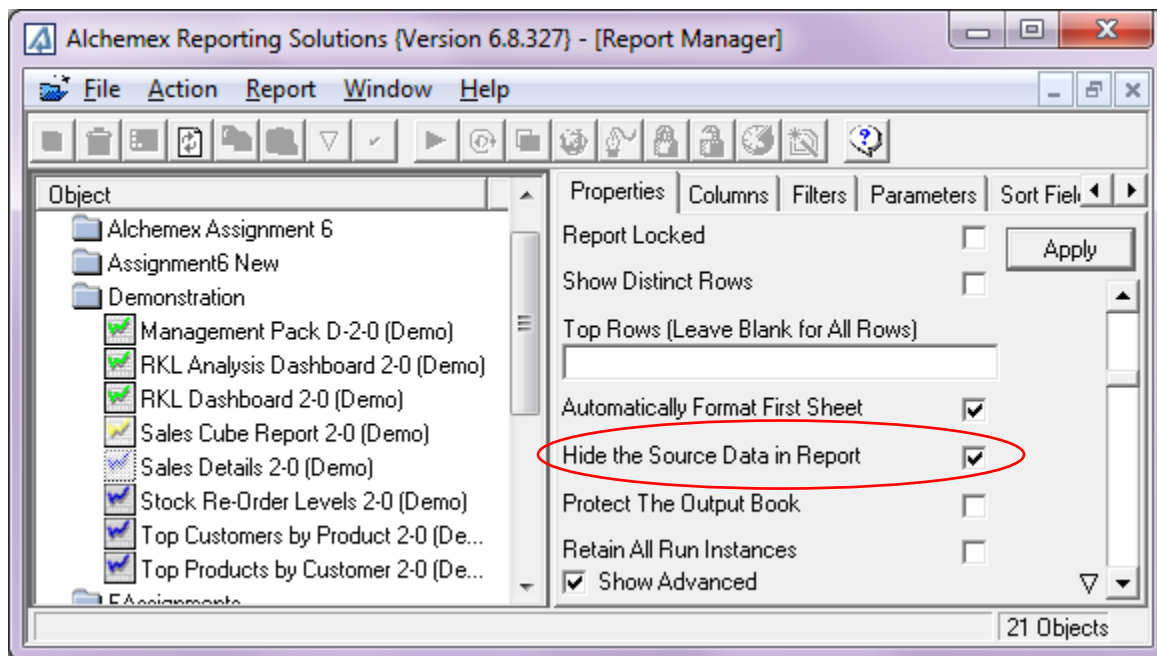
Alchemex Reporting Solutions {Version 6.8.327} - [Report Manager]

File Action Report Window Help

Object
Alchemex Assignment 6
Assignment6 New
Demonstration
Management Pack D-2-0 (Demo)
RKL Analysis Dashboard 2-0 (Demo)
RKL Dashboard 2-0 (Demo)
Sales Cube Report 2-0 (Demo)
Sales Details 2-0 (Demo)
Stock Re-Order Levels 2-0 (Demo)
Top Customers by Product 2-0 (De...
Top Products by Customer 2-0 (De...
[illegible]

Properties | Columns | Filters | Parameters | Sort Fiel

Report Locked
Apply
Show Distinct Rows
Top Rows (Leave Blank for All Rows)
Automatically Format First Sheet
Hide the Source Data in Report
Protect The Output Book
Retain All Run Instances
Show Advanced

21 Objects